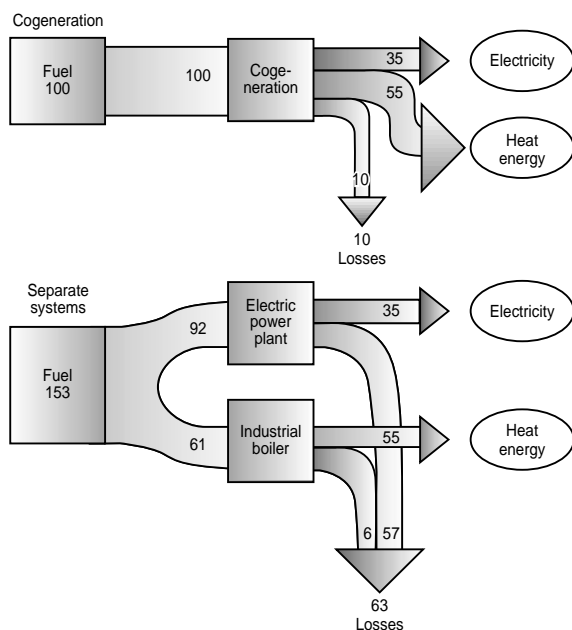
Cogeneration

Fuel
100

100

Cogeneration

35

Electricity

55

Heat energy

10

10
Losses

Separate systems

92

Electric power plant

35

Electricity

Fuel
153

61

Industrial boiler

55

Heat energy

6

57

63
Losses